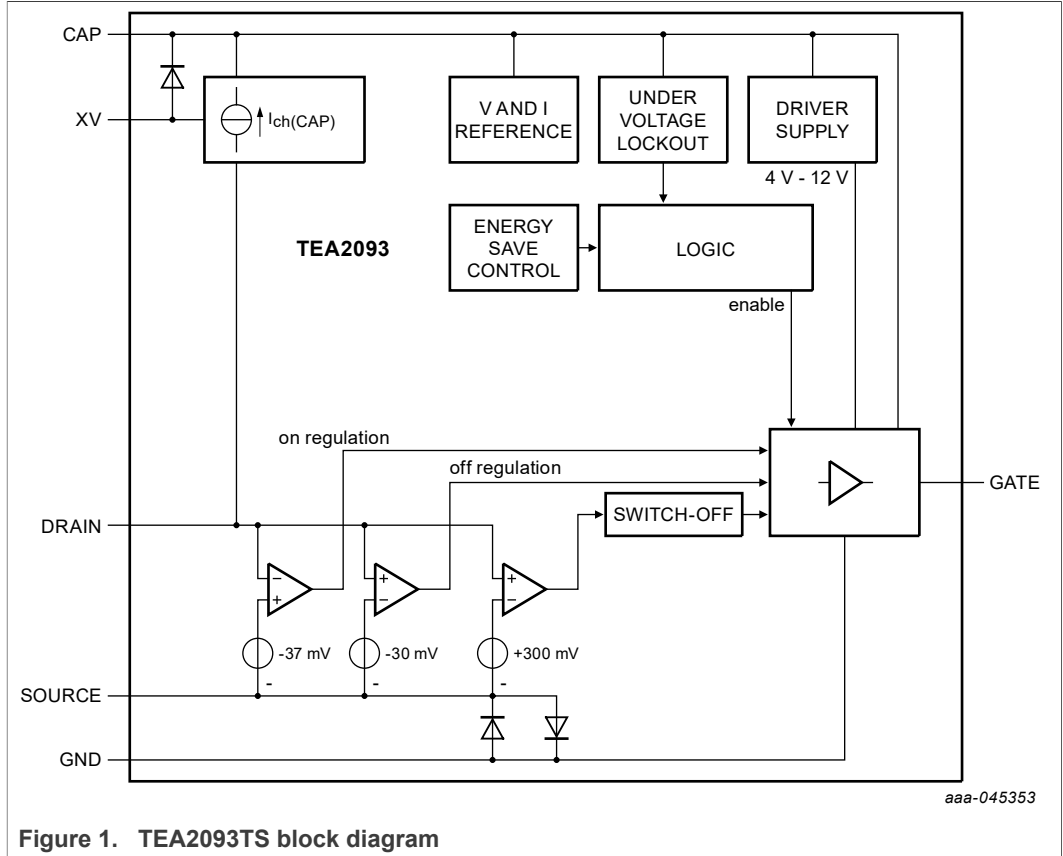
CAP
XV
$I_{ch(CAP)}$
V AND I REFERENCE
UNDER VOLTAGE LOCKOUT
DRIVER SUPPLY
4 V - 12 V
TEA2093
ENERGY SAVE CONTROL
LOGIC
enable
on regulation
off regulation
GATE
DRAIN
SWITCH-OFF
-
+
+
-
+
-
-37 mV
-30 mV
+300 mV
-
-
-
SOURCE
GND
aaa-045353

Figure 1. TEA2093TS block diagram